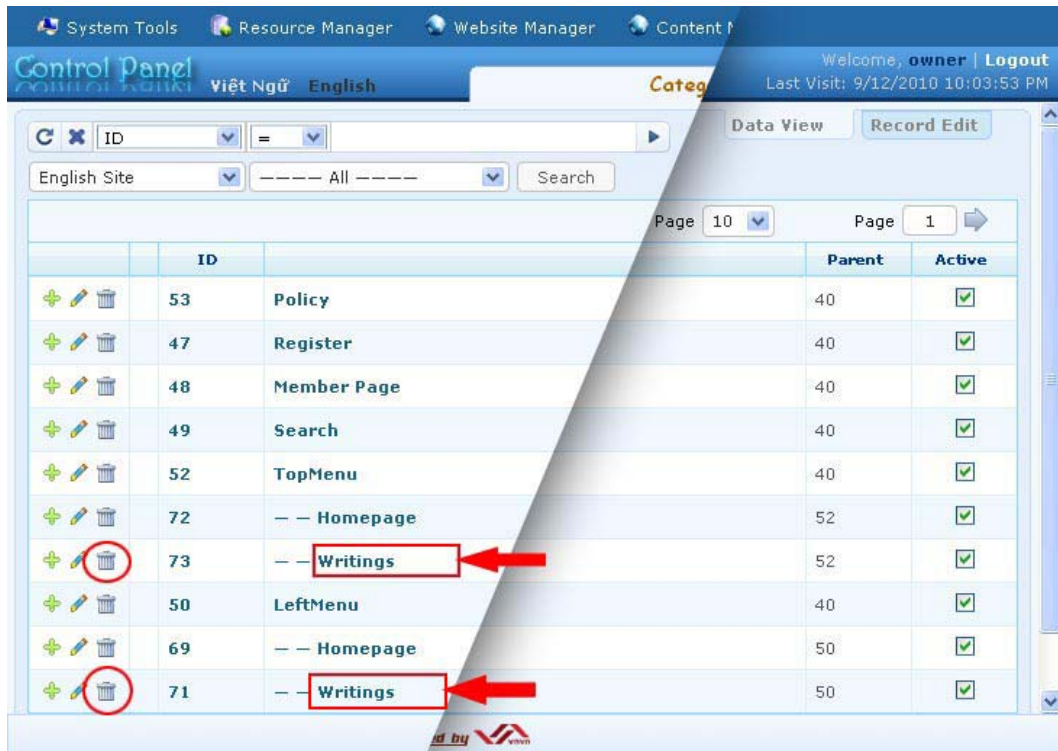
System Tools Resource Manager Website Manager Content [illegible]

Control Panel Việt Ngữ English Categ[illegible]

Welcome, owner | Logout
Last Visit: 9/12/2010 10:03:53 PM

ID =

Data View Record Edit

English Site ---- All ---- Search

Page 10 Page 1

| | ID | | Parent | Active |
|---|---|---|---|---|
| | 53 | Policy | 40 | ☑ |
| | 47 | Register | 40 | ☑ |
| | 48 | Member Page | 40 | ☑ |
| | 49 | Search | 40 | ☑ |
| | 52 | TopMenu | 40 | ☑ |
| | 72 | — — Homepage | 52 | ☑ |
| | 73 | — — Writings | 52 | ☑ |
| | 50 | LeftMenu | 40 | ☑ |
| | 69 | — — Homepage | 50 | ☑ |
| | 71 | — — Writings | 50 | ☑ |

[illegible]d by